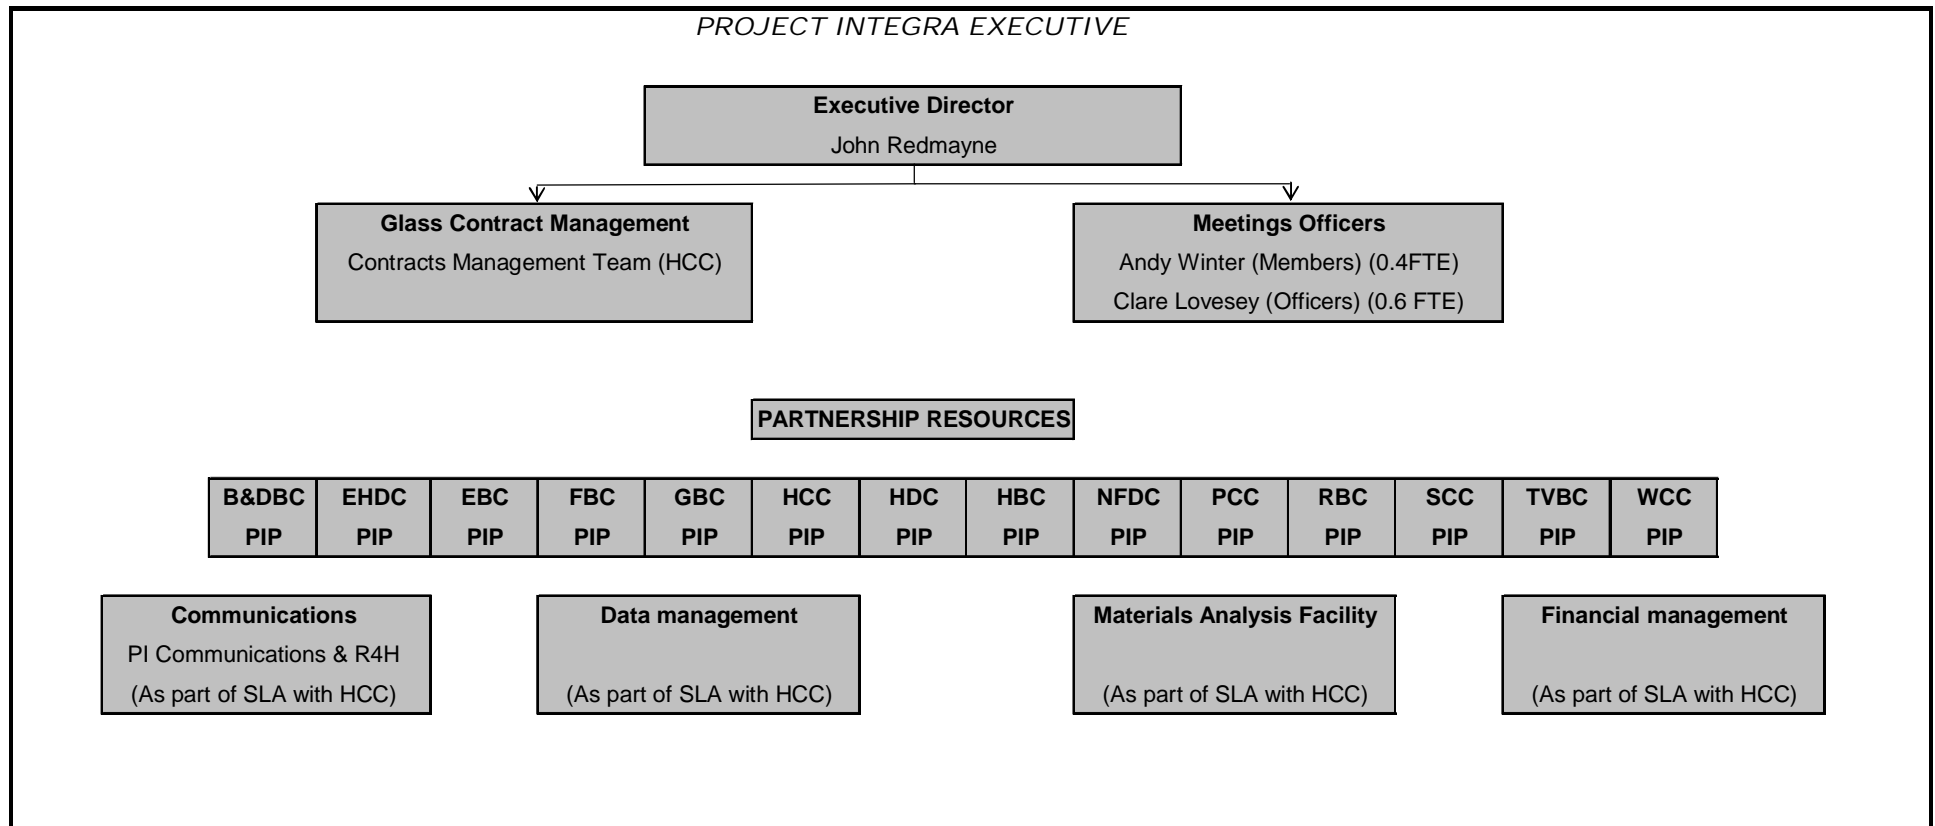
PROJECT INTEGRA EXECUTIVE

**Executive Director**
John Redmayne

**Glass Contract Management**
Contracts Management Team (HCC)

**Meetings Officers**
Andy Winter (Members) (0.4FTE)
Clare Lovesey (Officers) (0.6 FTE)

**PARTNERSHIP RESOURCES**

| B&DBC PIP | EHDC PIP | EBC PIP | FBC PIP | GBC PIP | HCC PIP | HDC PIP | HBC PIP | NFDC PIP | PCC PIP | RBC PIP | SCC PIP | TVBC PIP | WCC PIP |
|---|---|---|---|---|---|---|---|---|---|---|---|---|---|

**Communications**
PI Communications & R4H
(As part of SLA with HCC)

**Data management**
(As part of SLA with HCC)

**Materials Analysis Facility**
(As part of SLA with HCC)

**Financial management**
(As part of SLA with HCC)